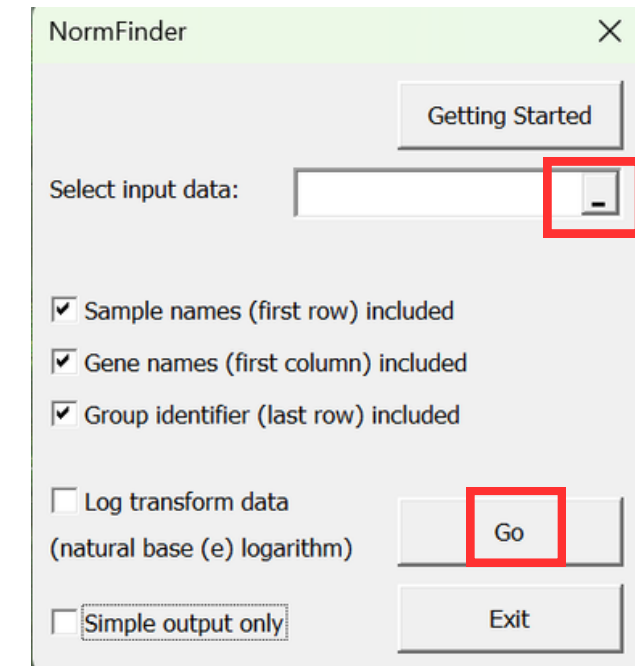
NormFinder

Getting Started

Select input data:

Sample names (first row) included

Gene names (first column) included

Group identifier (last row) included

Log transform data
(natural base (e) logarithm)

Go

Simple output only

Exit